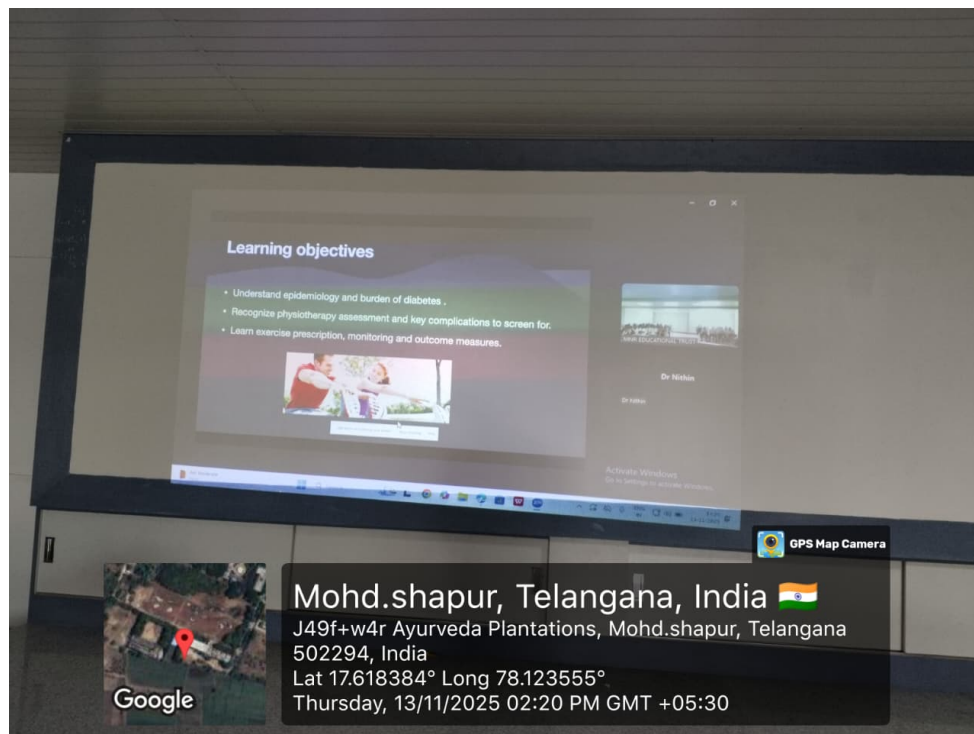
Learning objectives

- Understand epidemiology and burden of diabetes .
- Recognize physiotherapy assessment and key complications to screen for.
- Learn exercise prescription, monitoring and outcome measures.

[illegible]

Dr Nithin

Dr Nithin

Activate Windows
Go to Settings to activate Windows.

GPS Map Camera

Mohd.shapur, Telangana, India 🇮🇳
J49f+w4r Ayurveda Plantations, Mohd.shapur, Telangana 502294, India
Lat 17.618384° Long 78.123555°
Thursday, 13/11/2025 02:20 PM GMT +05:30

Google